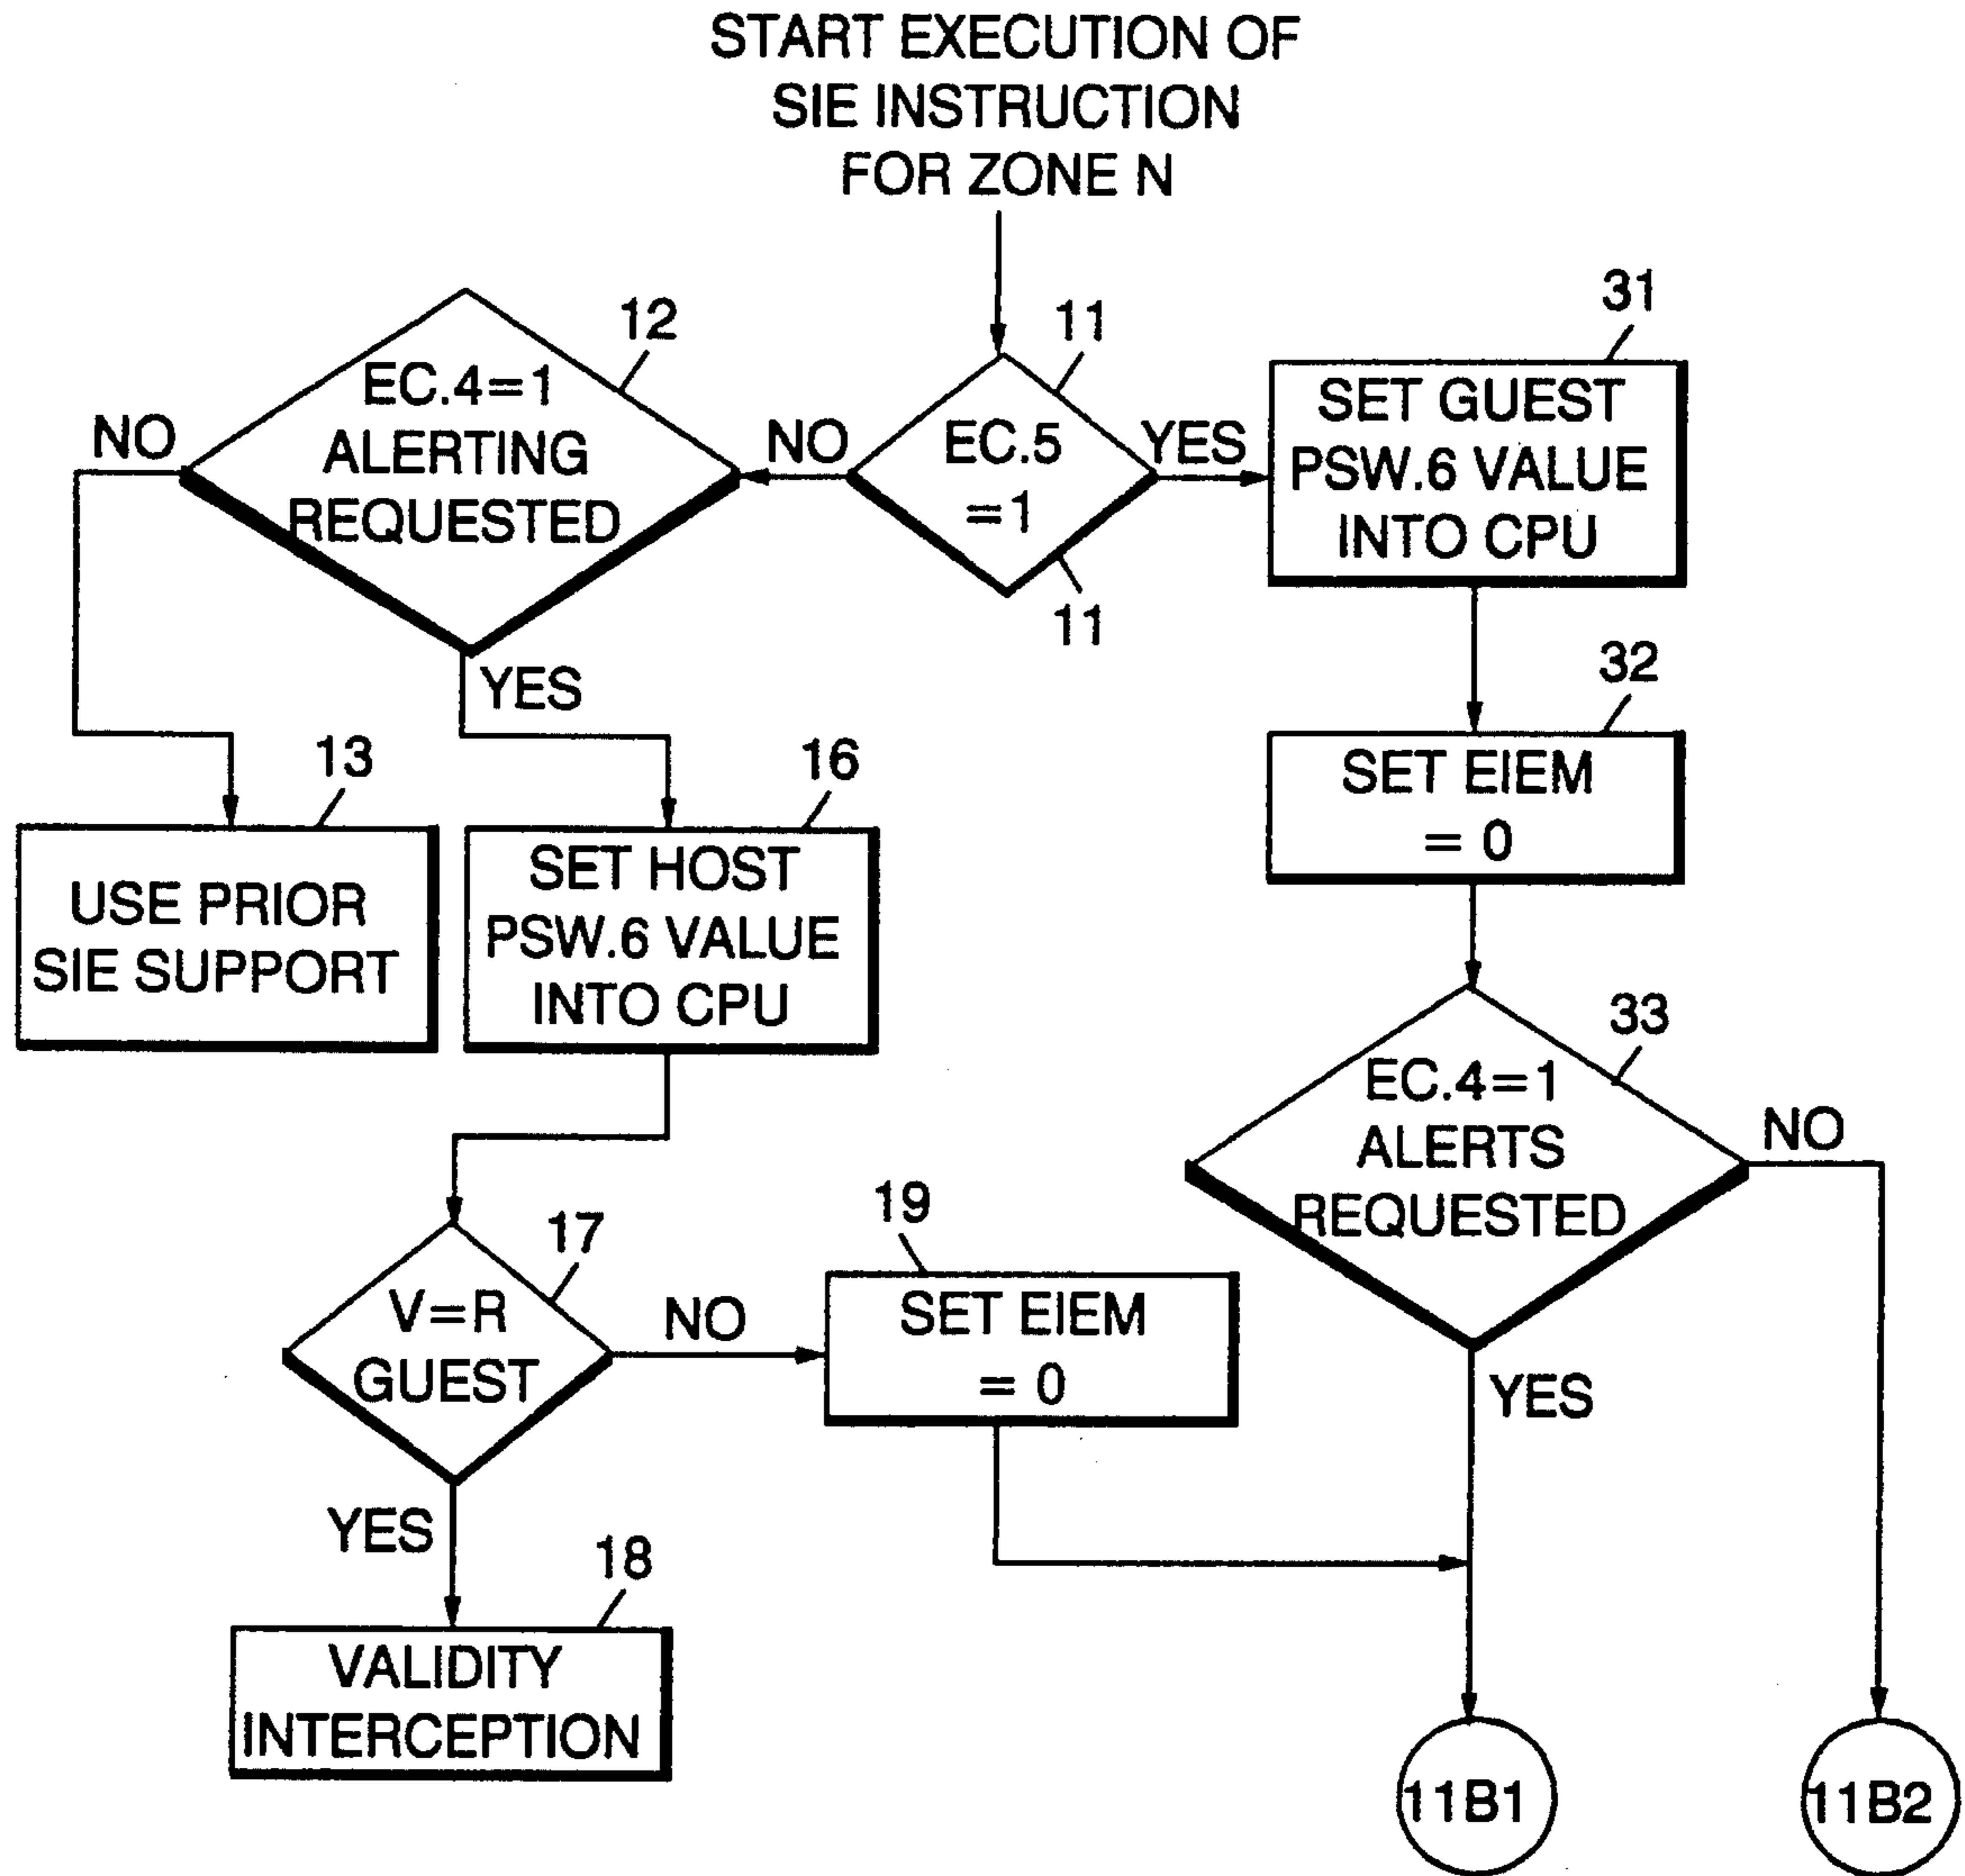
START EXECUTION OF SIE INSTRUCTION FOR ZONE N

11

EC.5 =1

11

NO

YES

31

SET GUEST PSW.6 VALUE INTO CPU

12

EC.4=1 ALERTING REQUESTED

NO

YES

13

USE PRIOR SIE SUPPORT

16

SET HOST PSW.6 VALUE INTO CPU

32

SET EIEM = 0

33

EC.4=1 ALERTS REQUESTED

NO

YES

17

V=R GUEST

NO

19

SET EIEM = 0

YES

18

VALIDITY INTERCEPTION

11B1

11B2